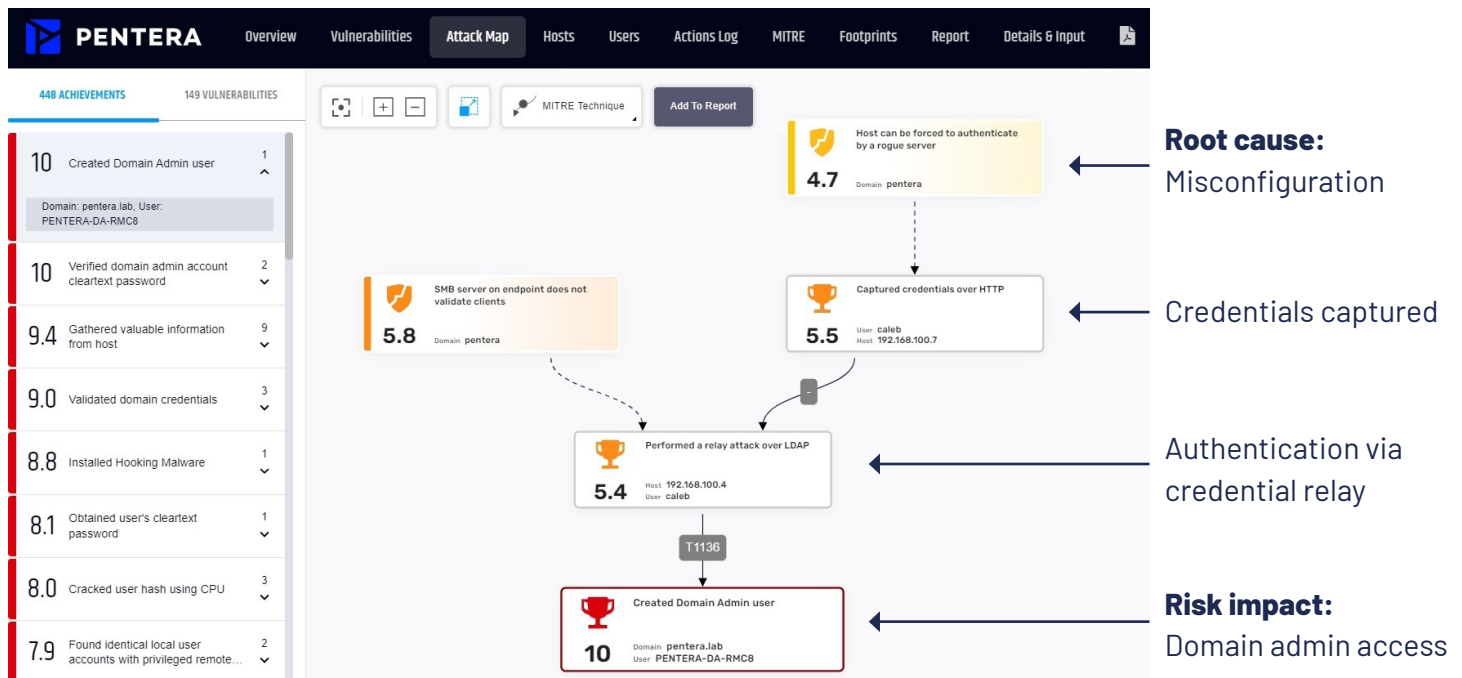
PENTERA Overview Vulnerabilities Attack Map Hosts Users Actions Log MITRE Footprints Report Details & Input

448 ACHIEVEMENTS 149 VULNERABILITIES

10 Created Domain Admin user 1

Domain: pentera.lab, User: PENTERA-DA-RMC8

10 Verified domain admin account cleartext password 2

9.4 Gathered valuable information from host 9

9.0 Validated domain credentials 3

8.8 Installed Hooking Malware 1

8.1 Obtained user's cleartext password 1

8.0 Cracked user hash using CPU 3

7.9 Found identical local user accounts with privileged remote... 2

MITRE Technique

Add To Report

Host can be forced to authenticate by a rogue server
4.7 Domain pentera

SMB server on endpoint does not validate clients
5.8 Domain pentera

Captured credentials over HTTP
5.5 User caleb Host 192.168.100.7

-

Performed a relay attack over LDAP
5.4 Host 192.168.100.4 User caleb

T1136

Created Domain Admin user
10 Domain pentera.lab User PENTERA-DA-RMC8

**Root cause:** Misconfiguration

Credentials captured

Authentication via credential relay

**Risk impact:** Domain admin access